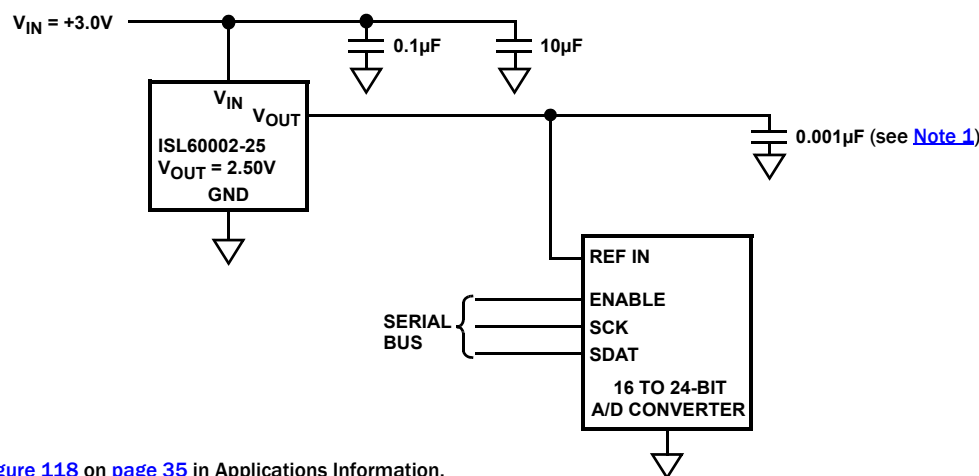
$V_{IN}$ = +3.0V

0.1µF

10µF

$V_{IN}$

$V_{OUT}$

ISL60002-25

$V_{OUT}$ = 2.50V

GND

0.001µF (see Note 1)

REF IN

ENABLE

SCK

SDAT

SERIAL BUS

16 TO 24-BIT A/D CONVERTER

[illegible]gure 118 on page 35 in Applications Information.